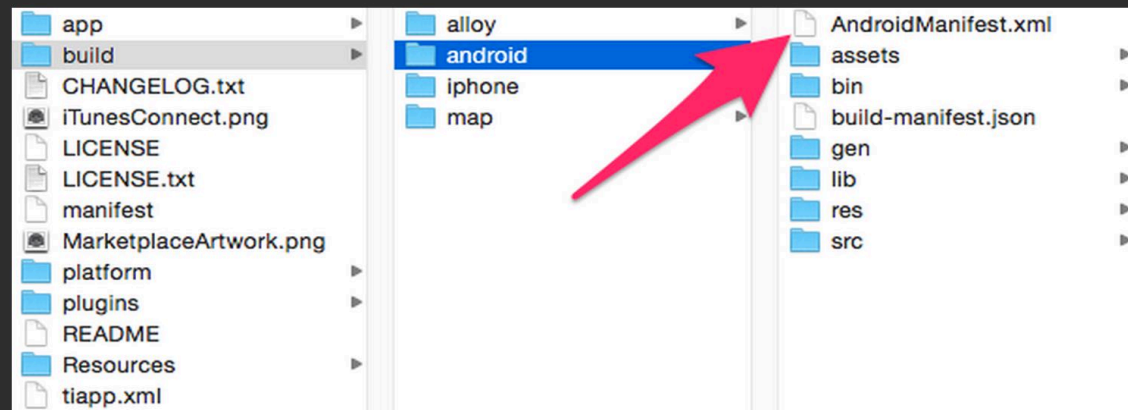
app
build
CHANGELOG.txt
iTunesConnect.png
LICENSE
LICENSE.txt
manifest
MarketplaceArtwork.png
platform
plugins
README
Resources
tiapp.xml

alloy
android
iphone
map

AndroidManifest.xml
assets
bin
build-manifest.json
gen
lib
res
src